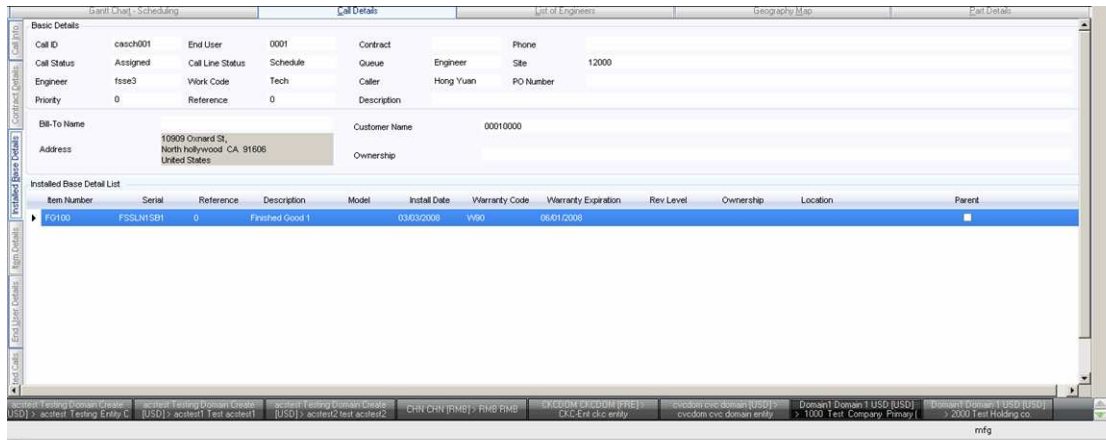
Gantt Chart - Scheduling | Call Details | List of Engineers | Geography Map | Part Details

Call Info | Contract Details | Installed Base Details | Rgn Details | End User Details | End Calls

Basic Details

| Call ID | casch001 | End User | 0001 | Contract | | Phone | |
|---|---|---|---|---|---|---|---|
| Call Status | Assigned | Call Line Status | Schedule | Queue | Engineer | Site | 12000 |
| Engineer | fsse3 | Work Code | Tech | Caller | Hong Yuan | PO Number | |
| Priority | 0 | Reference | 0 | Description | | | |

Bill-To Name

Address 10909 Oxnard St, North hollywood CA 91606 United States

Customer Name 00010000

Ownership

Installed Base Detail List

| Item Number | Serial | Reference | Description | Model | Install Date | Warranty Code | Warranty Expiration | Rev Level | Ownership | Location | Parent |
|---|---|---|---|---|---|---|---|---|---|---|---|
| FG100 | FSSLN1SB1 | 0 | Finished Good 1 | | 03/03/2008 | W90 | 06/01/2008 | | | | |

acstest Testing Domain Create [USD] > acstest Testing Entity C | acstest Testing Domain Create [USD] > acstest1 Test acstest1 | acstest Testing Domain Create [USD] > acstest2 test acstest2 | CHN CHN [RMB] > RMB RMB | CKCDOM CKCDOM [FRF] > CKC-Ent ckc entity | cvcdom cvc domain [USD] > cvcdom cvc domain entity | Domain1 Domain 1 USD [USD] > 1000 Test Company Primary ( | Domain1 Domain 1 USD [USD] > 2000 Test Holding co.

mfg